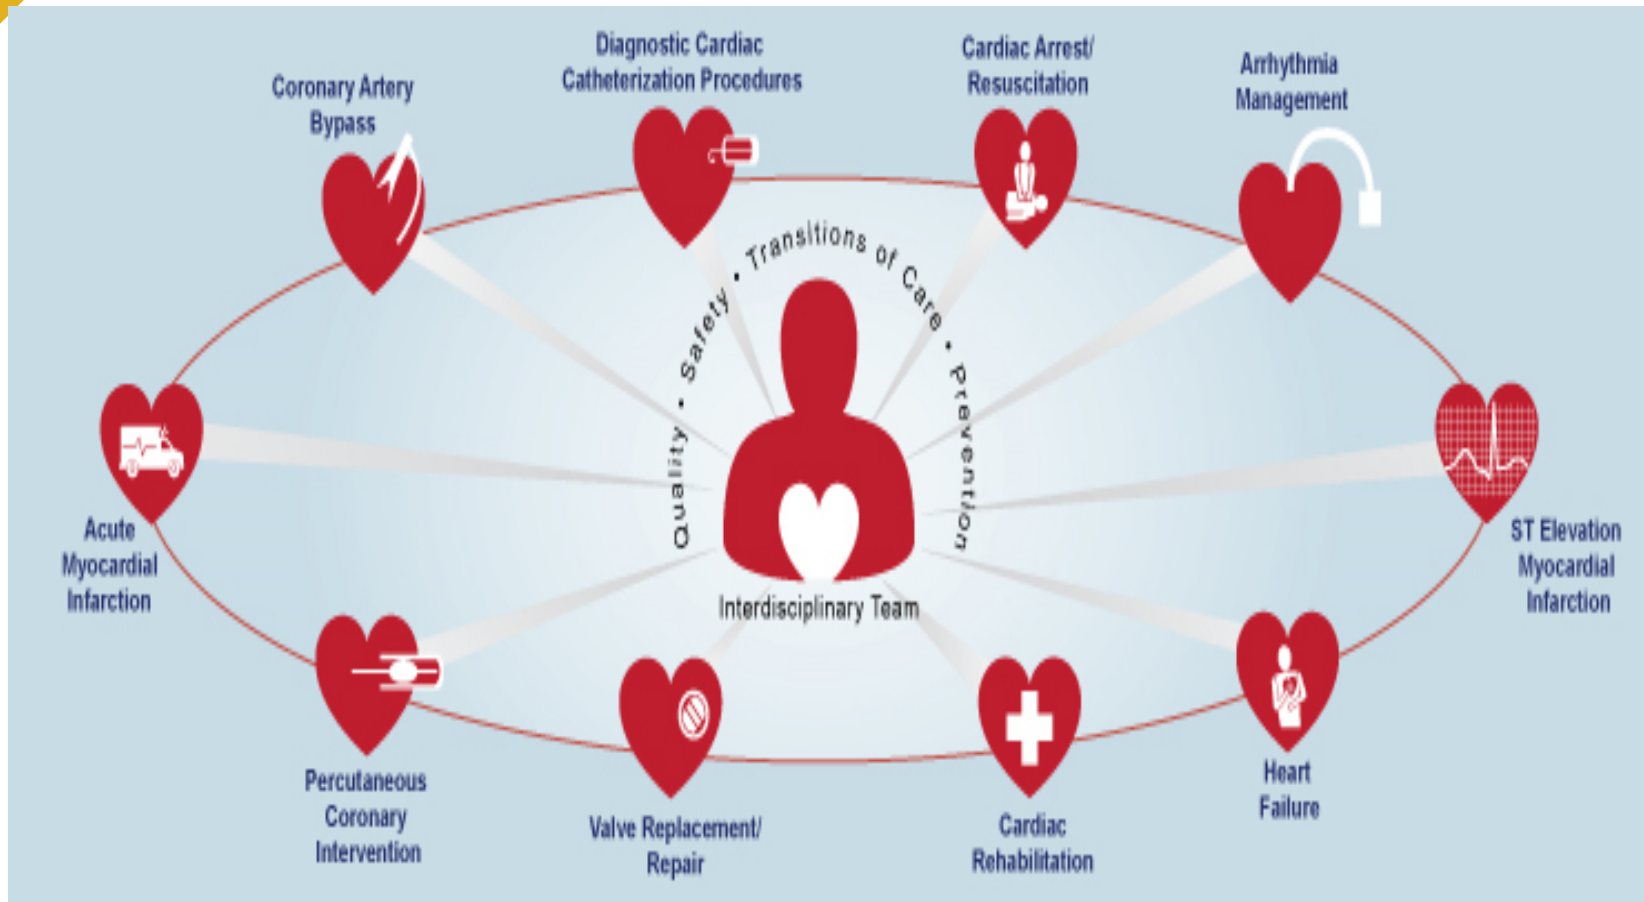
Coronary Artery Bypass

Diagnostic Cardiac Catheterization Procedures

Cardiac Arrest/ Resuscitation

Arrhythmia Management

Quality • Safety • Transitions of Care • Prevention

Acute Myocardial Infarction

Interdisciplinary Team

ST Elevation Myocardial Infarction

Percutaneous Coronary Intervention

Valve Replacement/ Repair

Cardiac Rehabilitation

Heart Failure